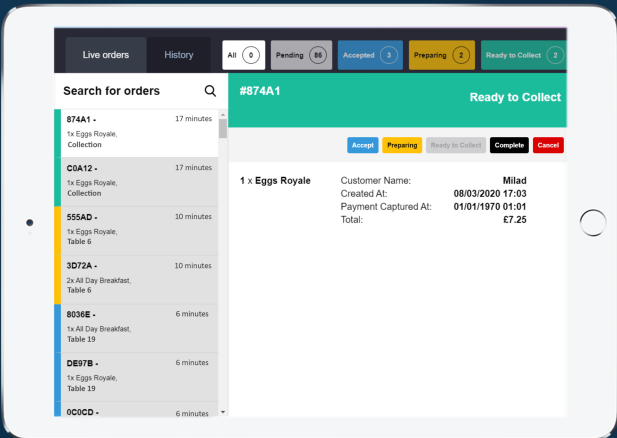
Live orders History

All 0
Pending 86
Accepted 3
Preparing 2
Ready to Collect 2

Search for orders

874A1 - 17 minutes
1x Eggs Royale,
Collection

C0A12 - 17 minutes
1x Eggs Royale,
Collection

555AD - 10 minutes
1x Eggs Royale,
Table 6

3D72A - 10 minutes
2x All Day Breakfast,
Table 6

8036E - 6 minutes
1x All Day Breakfast,
Table 19

DE97B - 6 minutes
1x Eggs Royale,
Table 19

0C0CD - 6 minutes

#874A1

Ready to Collect

Accept Preparing Ready to Collect Complete Cancel

1 x Eggs Royale

Customer Name: Milad
Created At: 08/03/2020 17:03
Payment Captured At: 01/01/1970 01:01
Total: £7.25